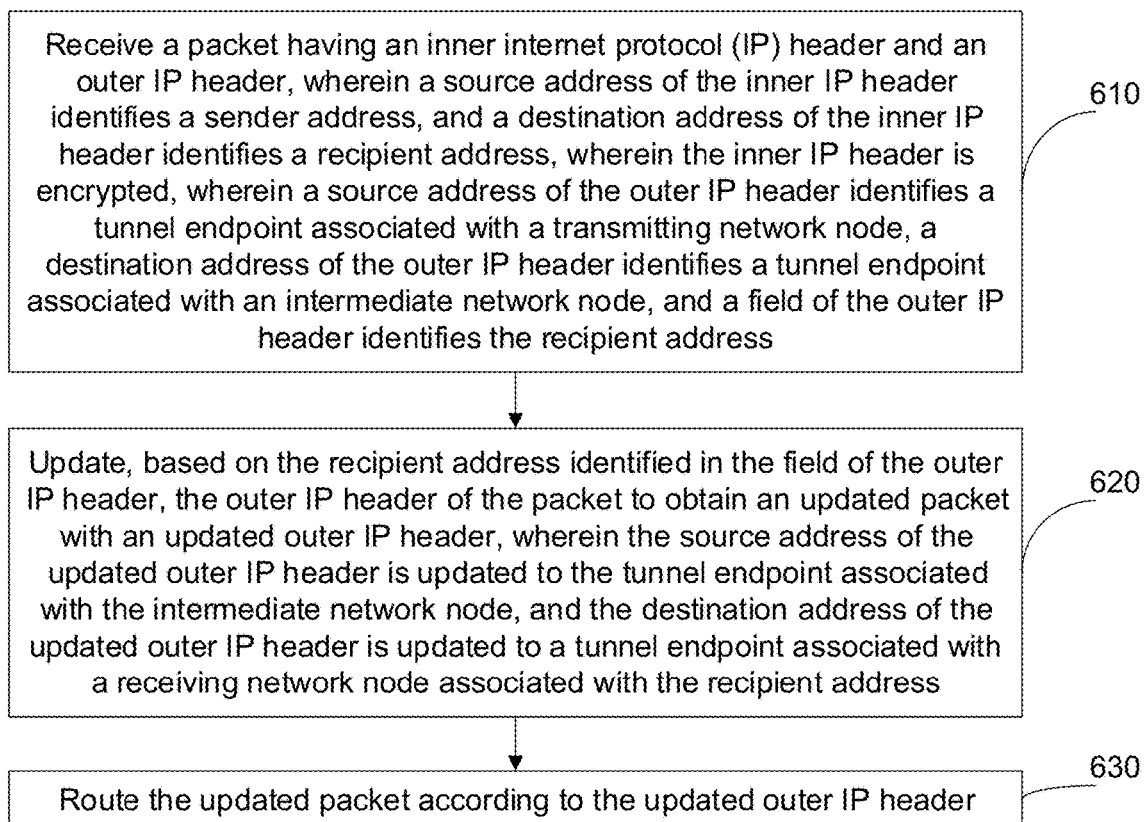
Receive a packet having an inner internet protocol (IP) header and an outer IP header, wherein a source address of the inner IP header identifies a sender address, and a destination address of the inner IP header identifies a recipient address, wherein the inner IP header is encrypted, wherein a source address of the outer IP header identifies a tunnel endpoint associated with a transmitting network node, a destination address of the outer IP header identifies a tunnel endpoint associated with an intermediate network node, and a field of the outer IP header identifies the recipient address

610

Update, based on the recipient address identified in the field of the outer IP header, the outer IP header of the packet to obtain an updated packet with an updated outer IP header, wherein the source address of the updated outer IP header is updated to the tunnel endpoint associated with the intermediate network node, and the destination address of the updated outer IP header is updated to a tunnel endpoint associated with a receiving network node associated with the recipient address

620

630

Route the updated packet according to the updated outer IP header